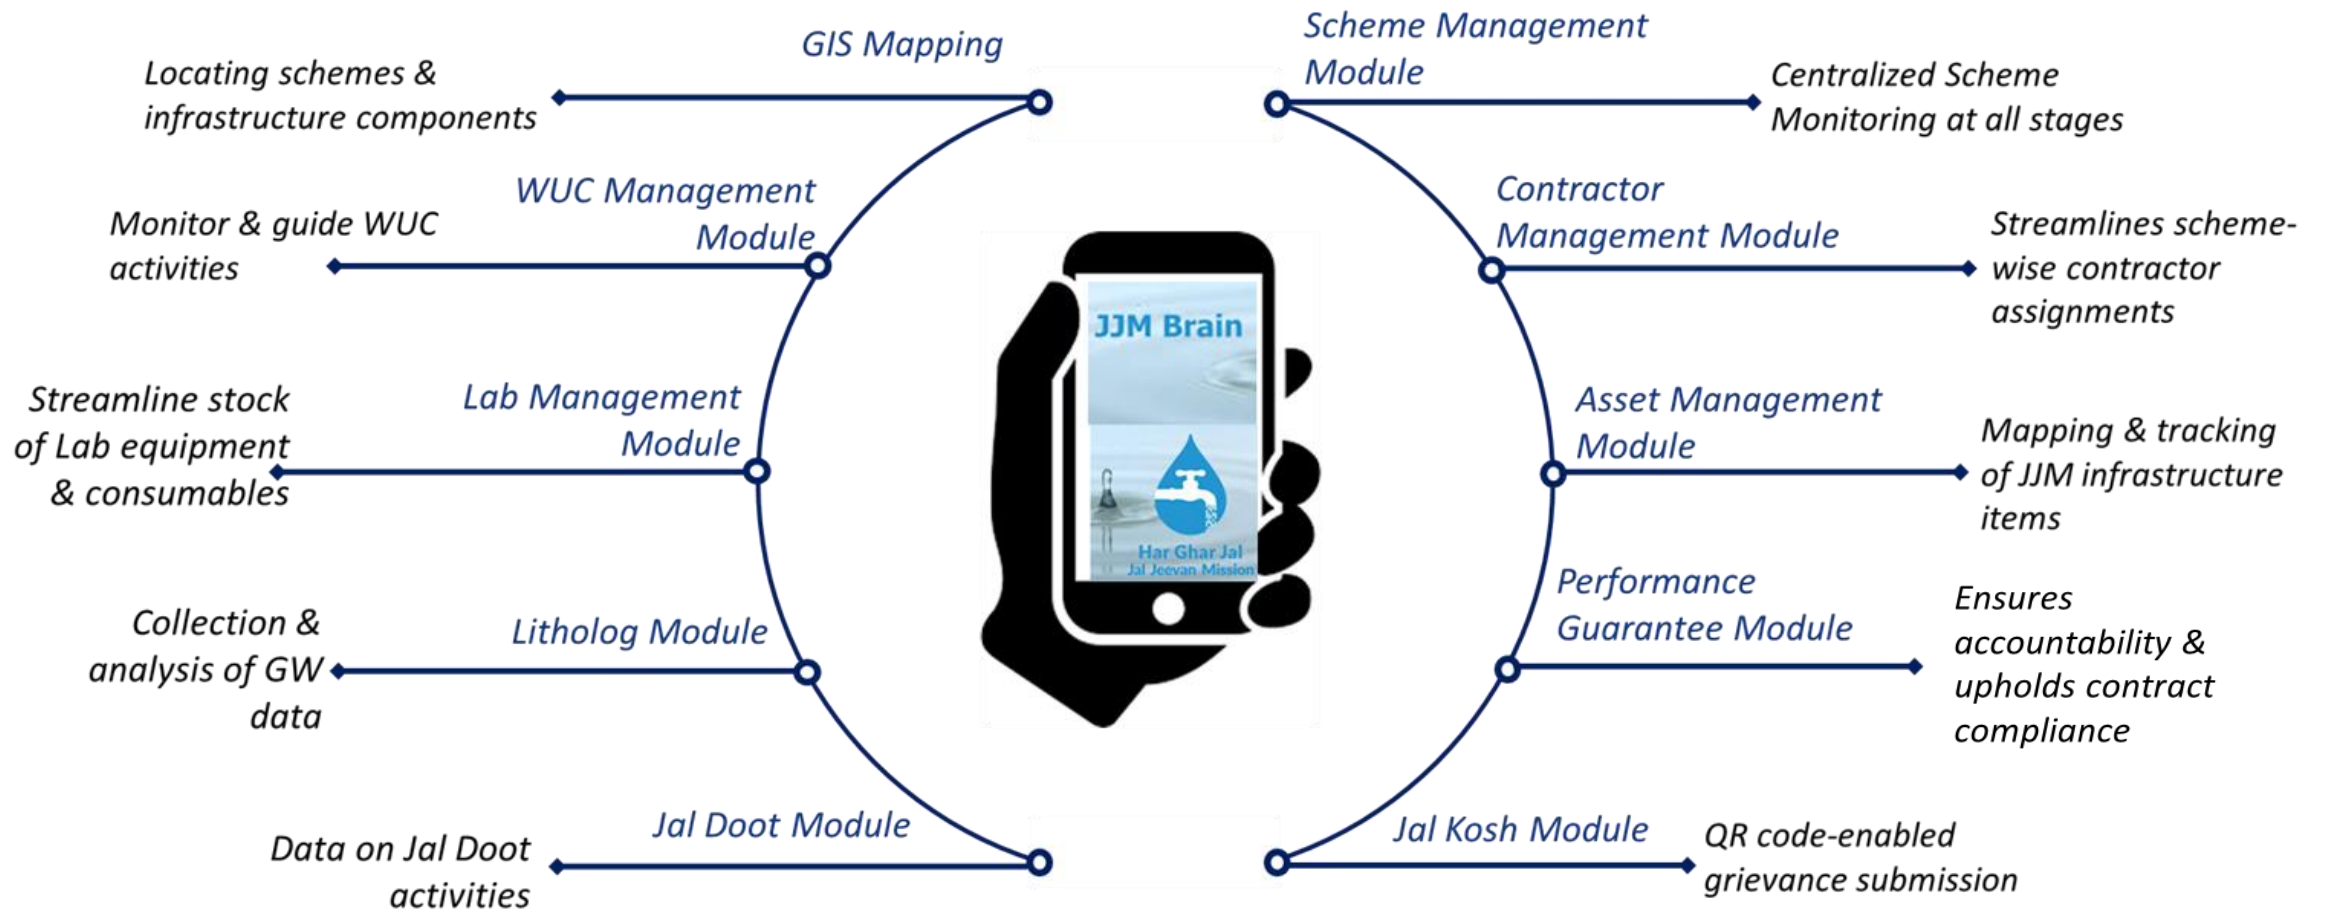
GIS Mapping

Locating schemes & infrastructure components

WUC Management Module

Monitor & guide WUC activities

Lab Management Module

Streamline stock of Lab equipment & consumables

Litholog Module

Collection & analysis of GW data

Jal Doot Module

Data on Jal Doot activities

JJM Brain

Har Ghar Jal
Jal Jeevan Mission

Scheme Management Module

Centralized Scheme Monitoring at all stages

Contractor Management Module

Streamlines scheme-wise contractor assignments

Asset Management Module

Mapping & tracking of JJM infrastructure items

Performance Guarantee Module

Ensures accountability & upholds contract compliance

Jal Kosh Module

QR code-enabled grievance submission